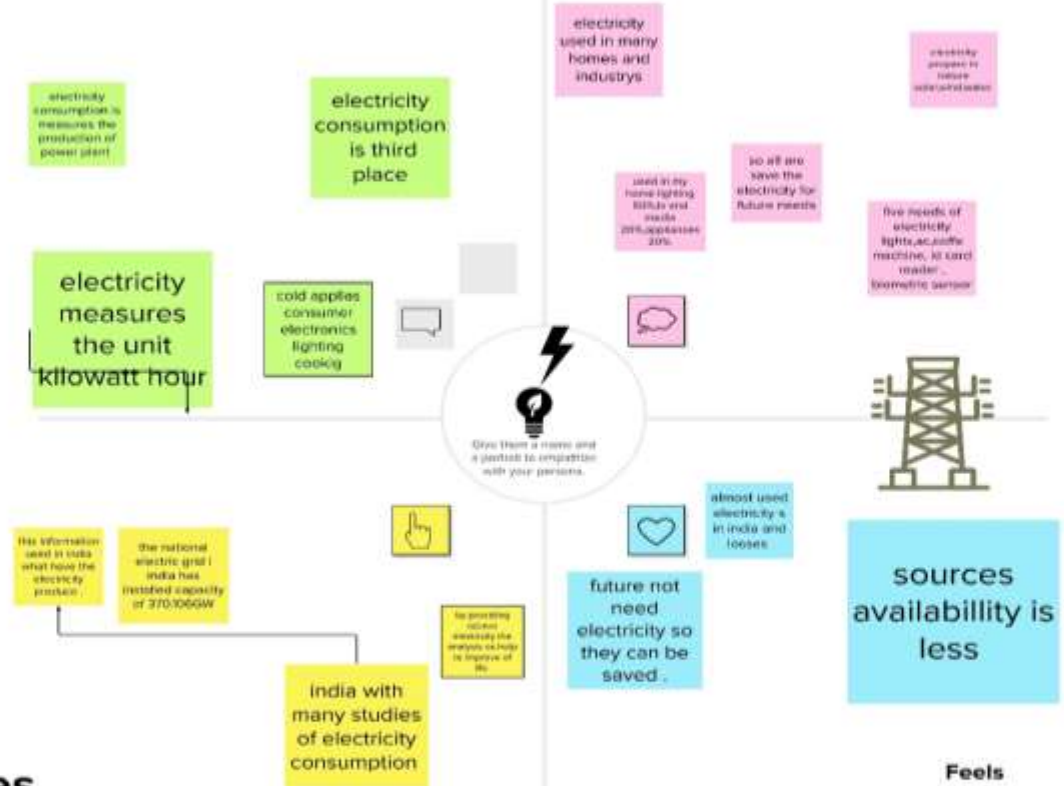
electricity consumption is measures the production of power plant

electricity consumption is third place

electricity measures the unit kilowatt hour

cold applies consumer electronics lighting cookig

electricity used in many homes and industrys

electricity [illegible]

used in my home lighting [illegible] 20% appliances 20%

so all are save the electricity for future needs

five needs of electricity lights,ac,coffe machine, id card reader , biometric sensor

Give them a name and a portrait to empathize with your persona.

this information used in india what have the electricity product .

the national electric grid i india has installed capacity of 370.106GW

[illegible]

india with many studies of electricity consumption

almost used electricity s in india and looses

future not need electricity so they can be saved .

sources availabillity is less

Feels

os